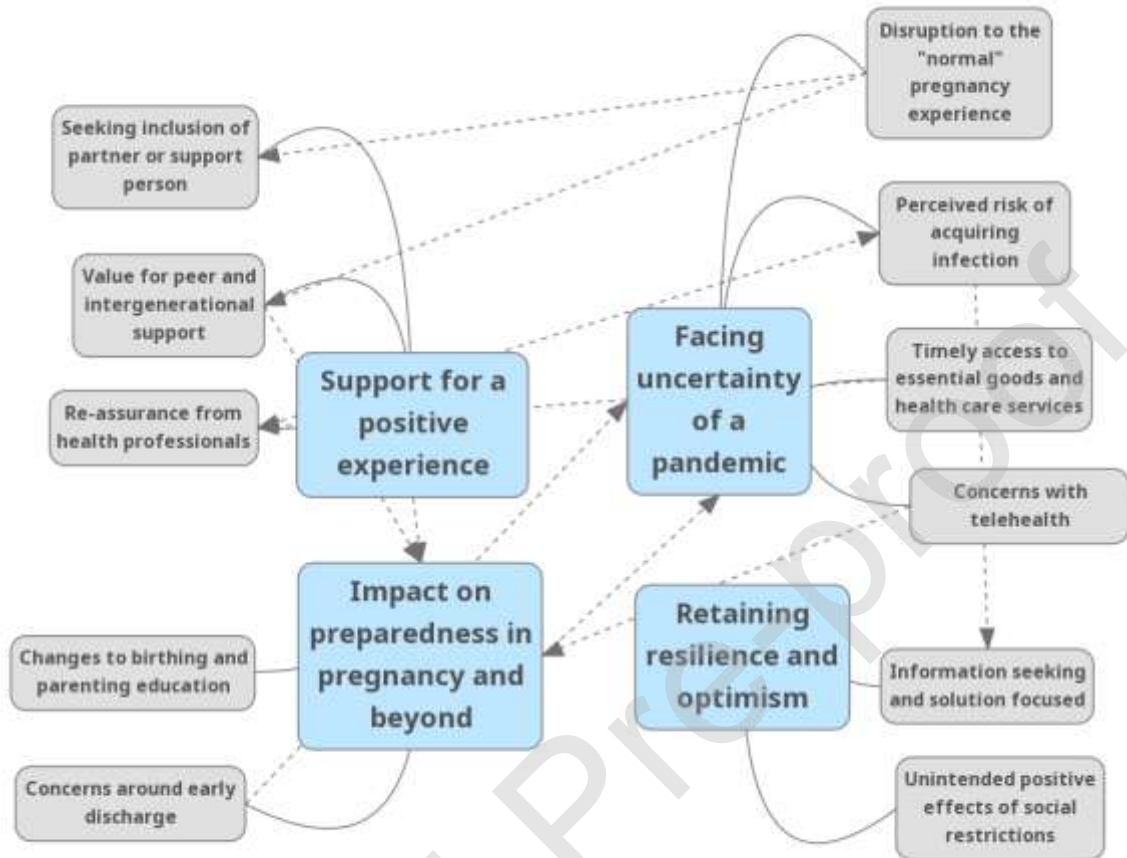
Disruption to the "normal" pregnancy experience

Seeking inclusion of partner or support person

Perceived risk of acquiring infection

Value for peer and intergenerational support

Facing uncertainty of a pandemic

Timely access to essential goods and health care services

Support for a positive experience

Re-assurance from health professionals

Concerns with telehealth

Impact on preparedness in pregnancy and beyond

Retaining resilience and optimism

Changes to birthing and parenting education

Information seeking and solution focused

Concerns around early discharge

Unintended positive effects of social restrictions

Journal Pre-proof